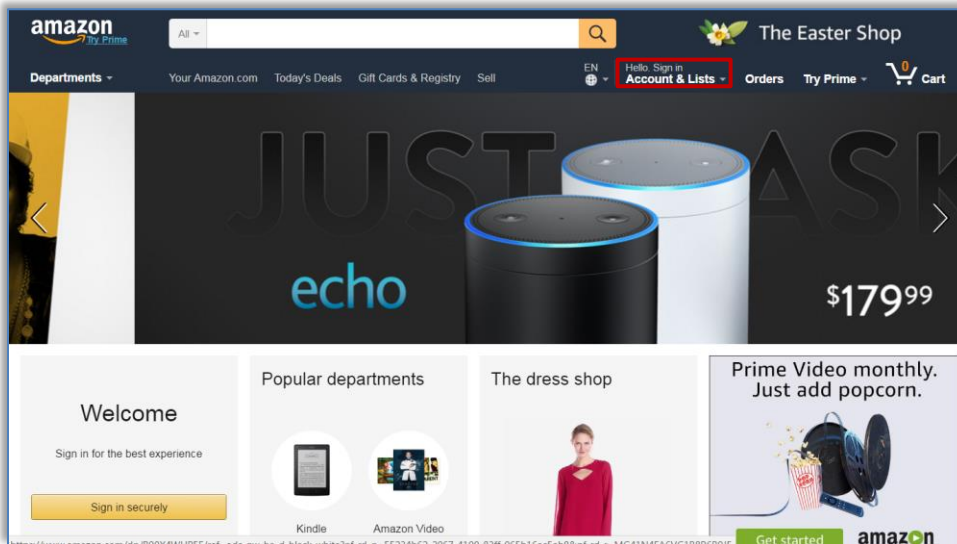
amazon Try Prime

All

The Easter Shop

Departments

Your Amazon.com Today's Deals Gift Cards & Registry Sell

EN

Hello. Sign in
Account & Lists

Orders Try Prime

0
Cart

JUST ASK

echo

$179^{99}$

Welcome

Sign in for the best experience

Sign in securely

Popular departments

Kindle

Amazon Video

The dress shop

Prime Video monthly. Just add popcorn.

Get started

amazon

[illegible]